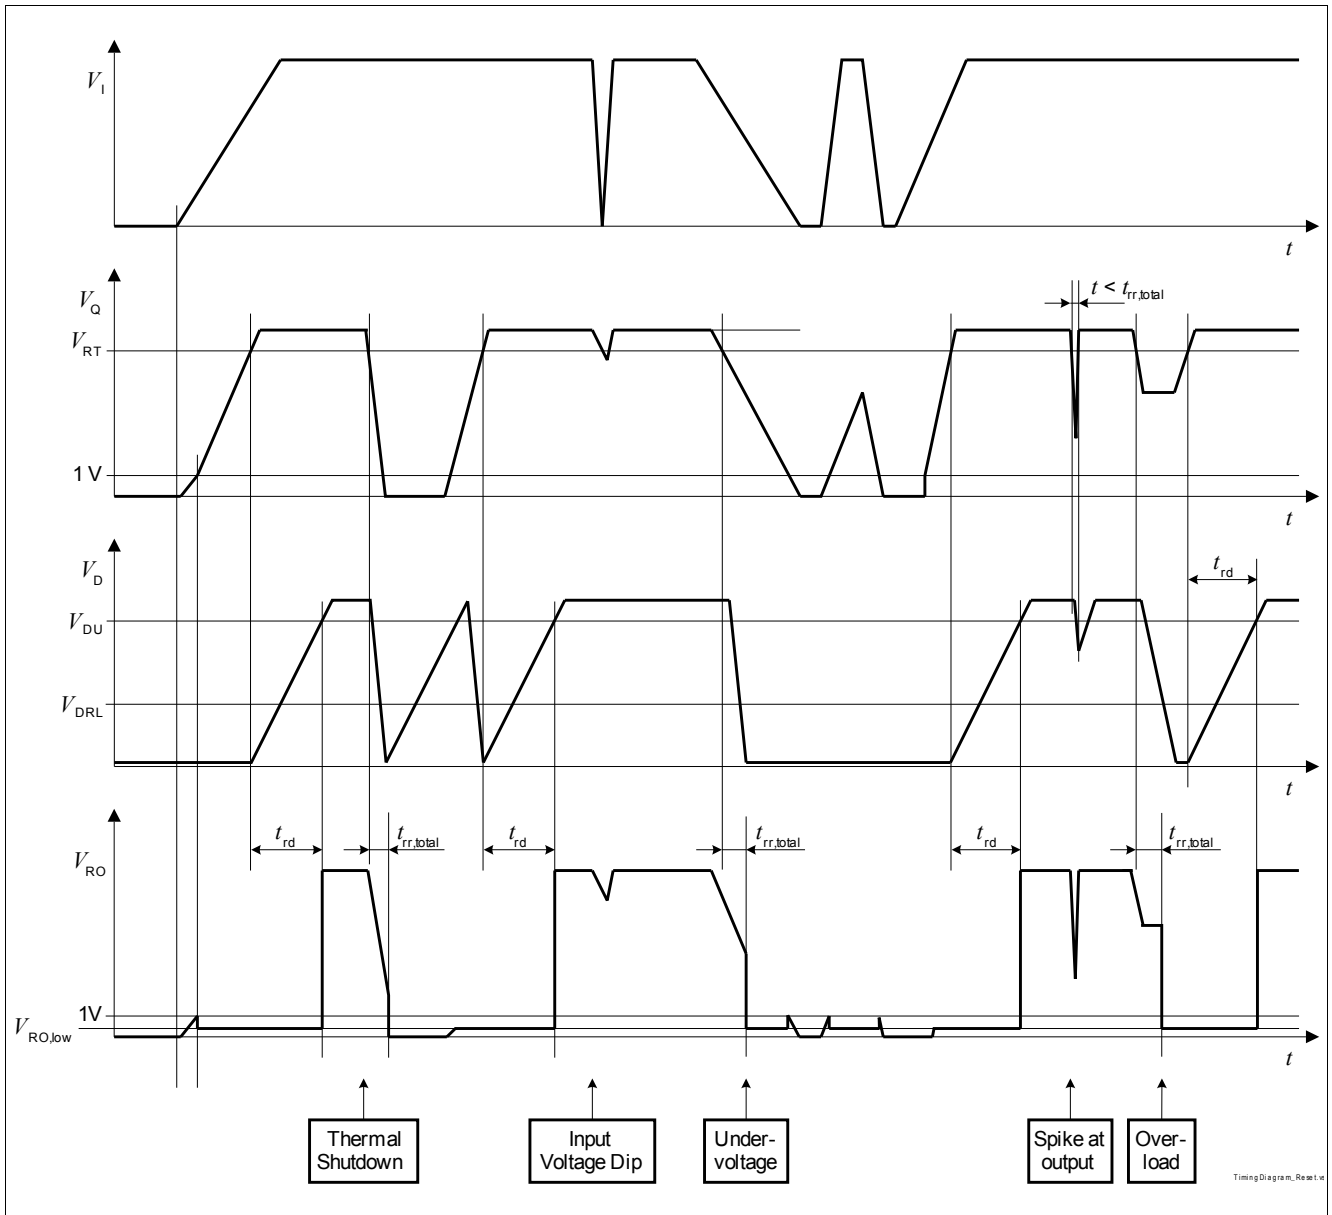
$V_I$

$t$

$V_Q$

$V_{RT}$

$t < t_{rr,total}$

1 V

$t$

$V_D$

$V_{DU}$

$V_{DRL}$

$t_{rd}$

$t$

$t_{rd}$

$t_{rr,total}$

$t_{rd}$

$t_{rr,total}$

$t_{rd}$

$t_{rr,total}$

$V_{RO}$

1V

$V_{RO,low}$

$t$

Thermal Shutdown

Input Voltage Dip

Undervoltage

Spike at output

Overload

TimingDiagram_Reset.vsd